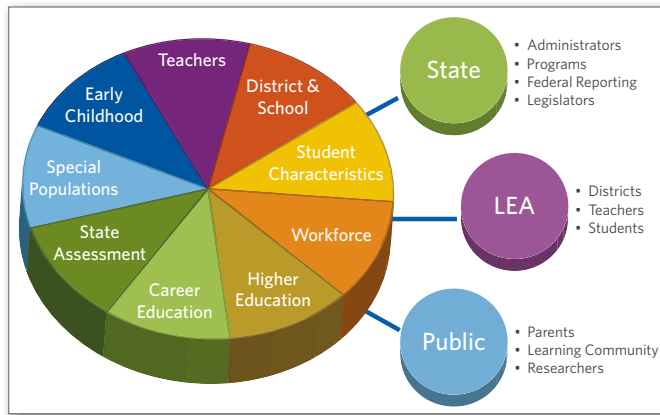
Teachers
Early Childhood
District & School
Student Characteristics
Special Populations
Workforce
State Assessment
Career Education
Higher Education

State
• Administrators
• Programs
• Federal Reporting
• Legislators

LEA
• Districts
• Teachers
• Students

Public
• Parents
• Learning Community
• Researchers